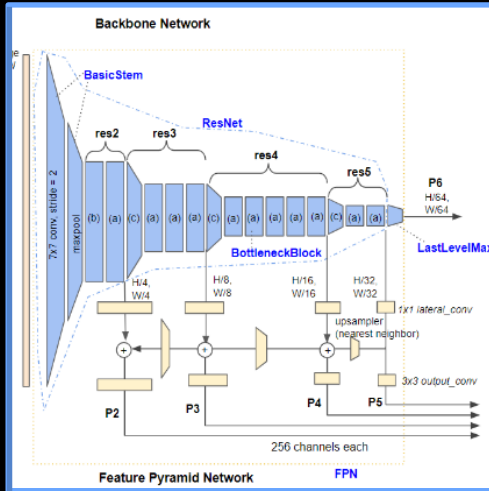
Backbone Network

BasicStem

ResNet

7x7 conv, stride = 2

maxpool

res2

res3

res4

res5

P6

H/64, W/64

(b) (a) (c) (a) (a) (a) (a) (c) (a) (a) (a) (a) (a) (c) (a) (a)

BottleneckBlock

LastLevelMax

H/4, W/4

H/8, W/8

H/16, W/16

H/32, W/32

1x1 lateral_conv

upsampler (nearest neighbor)

3x3 output_conv

P2

P3

P4

P5

256 channels each

Feature Pyramid Network

FPN